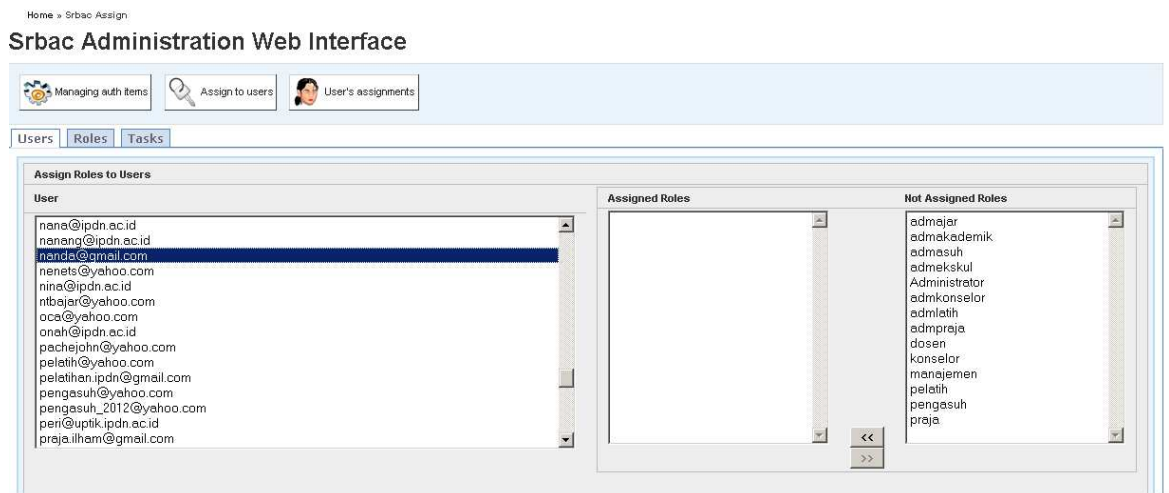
Home » Srbac Assign

Srbac Administration Web Interface

Managing auth items

Assign to users

User's assignments

Users
Roles
Tasks

Assign Roles to Users

User

nana@ipdn.ac.id
nanang@ipdn.ac.id
nanda@gmail.com
nenets@yahoo.com
nina@ipdn.ac.id
ntbajar@yahoo.com
oca@yahoo.com
onah@ipdn.ac.id
pachejohn@yahoo.com
pelatih@yahoo.com
pelatihan.ipdn@gmail.com
pengasuh@yahoo.com
pengasuh_2012@yahoo.com
peri@uptik.ipdn.ac.id
praja.ilham@gmail.com

Assigned Roles

Not Assigned Roles

admajar
admakademik
admasuh
admekskul
Administrator
admkonselor
admlatih
admpraja
dosen
konselor
manajemen
pelatih
pengasuh
praja

<<
>>